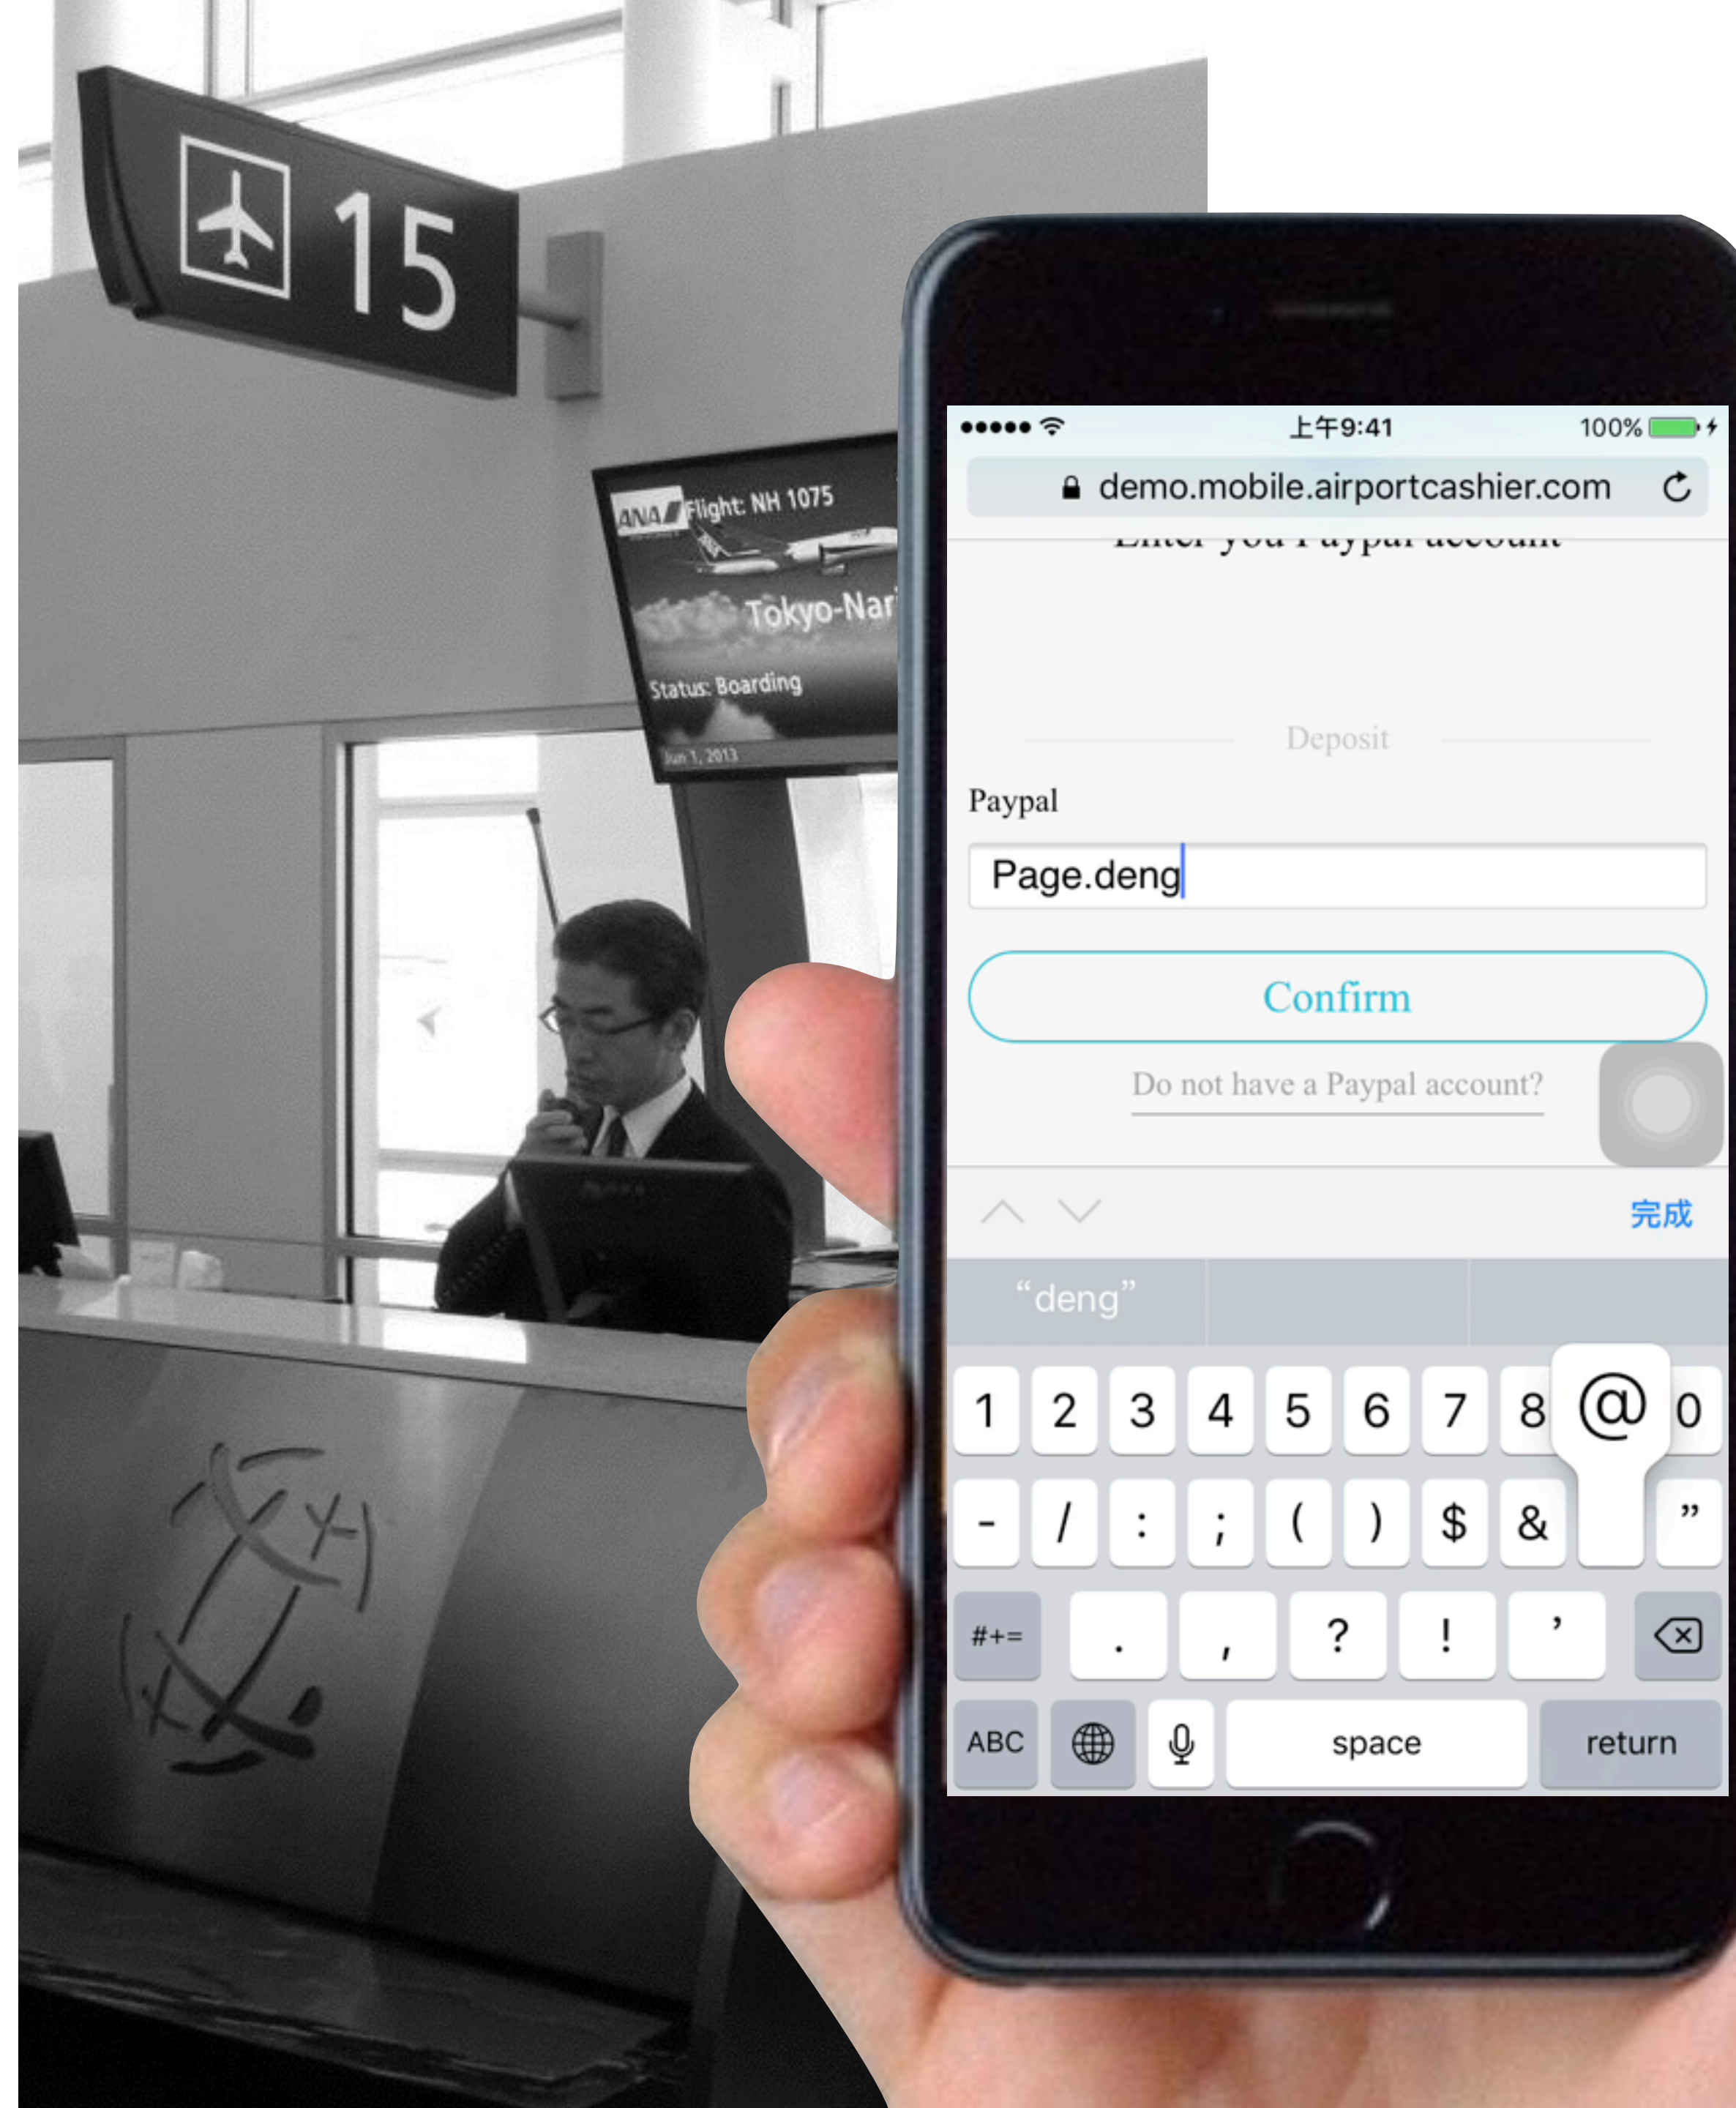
15

ANA Flight: NH 1075

Tokyo-Nar

Status: Boarding

Jun 1, 2013

上午9:41

100%

demo.mobile.airportcashier.com

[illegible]

Deposit

Paypal

Page.deng

Confirm

Do not have a Paypal account?

完成

"deng"

1 2 3 4 5 6 7 8 @ 0

- / : ; ( ) $ & "

#+= . , ? ! ' 

ABC space return